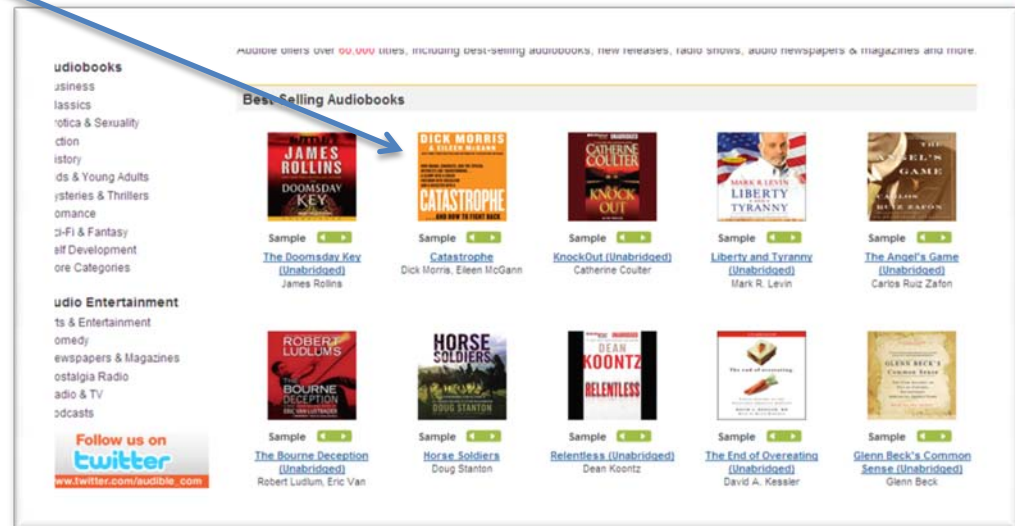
Audible offers over 60,000 titles, including best-selling audiobooks, new releases, radio shows, audio newspapers & magazines and more.

udiobooks
usiness
lassics
rotica & Sexuality
ction
istory
ids & Young Adults
ysteries & Thrillers
omance
ci-Fi & Fantasy
elf Development
ore Categories

udio Entertainment
ts & Entertainment
omedy
ewspapers & Magazines
ostalgia Radio
adio & TV
odcasts

Follow us on
twitter
ww.twitter.com/audible_com

Best-Selling Audiobooks

JAMES ROLLINS
DOOMSDAY KEY
Sample
The Doomsday Key (Unabridged)
James Rollins

DICK MORRIS & EILEEN McGANN
CATASTROPHE
...AND HOW TO FIGHT BACK
Sample
Catastrophe
Dick Morris, Eileen McGann

CATHERINE COULTER
KNOCK OUT
Sample
KnockOut (Unabridged)
Catherine Coulter

MARK R. LEVIN
LIBERTY AND TYRANNY
Sample
Liberty and Tyranny (Unabridged)
Mark R. Levin

THE ANGEL'S GAME
CARLOS RUIZ ZAFON
Sample
The Angel's Game (Unabridged)
Carlos Ruiz Zafon

ROBERT LUDLUM'S
THE BOURNE DECEPTION
ERIC VAN LUSTBADER
Sample
The Bourne Deception (Unabridged)
Robert Ludlum, Eric Van

HORSE SOLDIERS
DOUG STANTON
Sample
Horse Soldiers
Doug Stanton

DEAN KOONTZ
RELENTLESS
Sample
Relentless (Unabridged)
Dean Koontz

The end of overeating
Sample
The End of Overeating (Unabridged)
David A. Kessler

GLENN BECK'S COMMON SENSE
Sample
Glenn Beck's Common Sense (Unabridged)
Glenn Beck